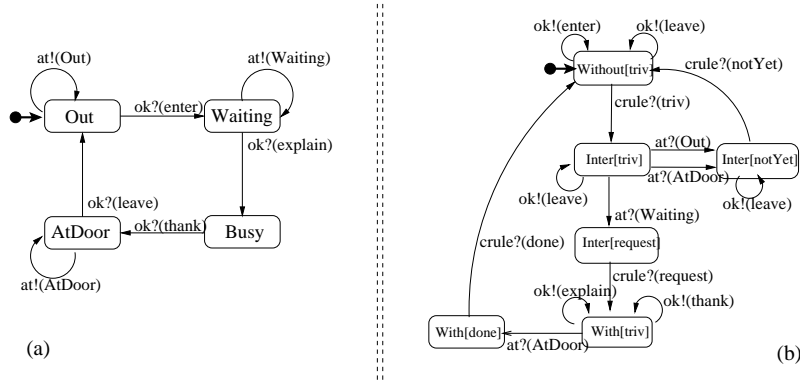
at!(Out)

at!(Waiting)

Out

ok?(enter)

Waiting

ok?(explain)

ok?(leave)

AtDoor

ok?(thank)

Busy

at!(AtDoor)

(a)

ok!(enter)

ok!(leave)

Without[triv]

crule?(notYet)

crule?(triv)

Inter[triv]

at?(Out)

Inter[notYet]

at?(AtDoor)

ok!(leave)

ok!(leave)

at?(Waiting)

crule?(done)

Inter[request]

crule?(request)

ok!(explain)

ok!(thank)

With[done]

With[triv]

at?(AtDoor)

(b)